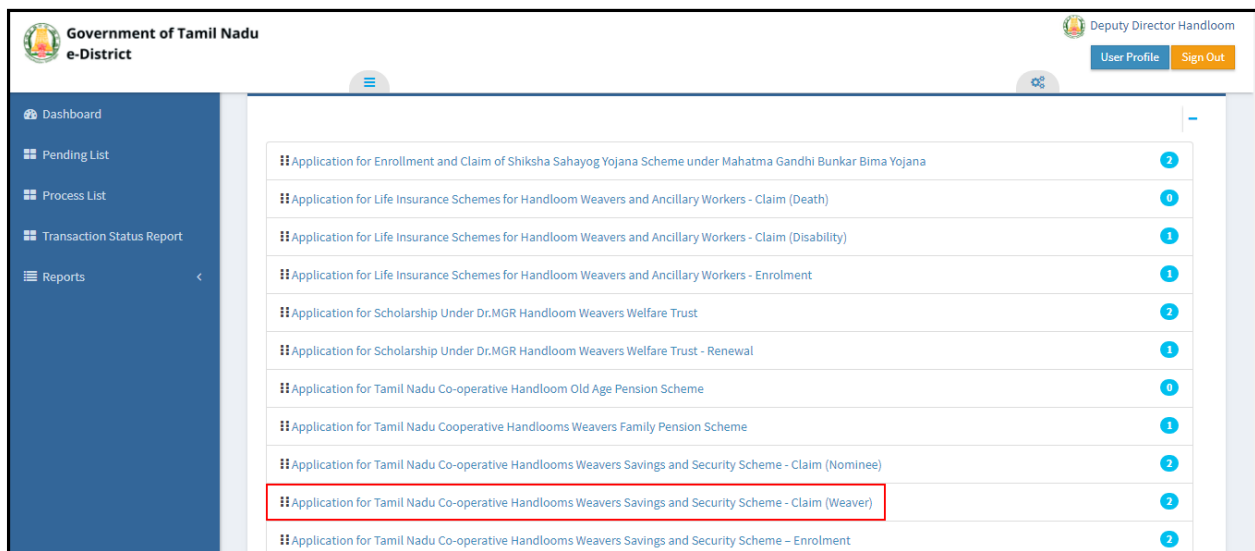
Government of Tamil Nadu
e-District

Deputy Director Handloom
User Profile Sign Out

Dashboard
Pending List
Process List
Transaction Status Report
Reports

–

| | |
|---|---|
| Application for Enrollment and Claim of Shiksha Sahayog Yojana Scheme under Mahatma Gandhi Bunkar Bima Yojana | 2 |
| Application for Life Insurance Schemes for Handloom Weavers and Ancillary Workers - Claim (Death) | 0 |
| Application for Life Insurance Schemes for Handloom Weavers and Ancillary Workers - Claim (Disability) | 1 |
| Application for Life Insurance Schemes for Handloom Weavers and Ancillary Workers - Enrolment | 1 |
| Application for Scholarship Under Dr.MGR Handloom Weavers Welfare Trust | 2 |
| Application for Scholarship Under Dr.MGR Handloom Weavers Welfare Trust - Renewal | 1 |
| Application for Tamil Nadu Co-operative Handloom Old Age Pension Scheme | 0 |
| Application for Tamil Nadu Cooperative Handlooms Weavers Family Pension Scheme | 1 |
| Application for Tamil Nadu Co-operative Handlooms Weavers Savings and Security Scheme - Claim (Nominee) | 2 |
| Application for Tamil Nadu Co-operative Handlooms Weavers Savings and Security Scheme - Claim (Weaver) | 2 |
| Application for Tamil Nadu Co-operative Handlooms Weavers Savings and Security Scheme – Enrolment | 2 |